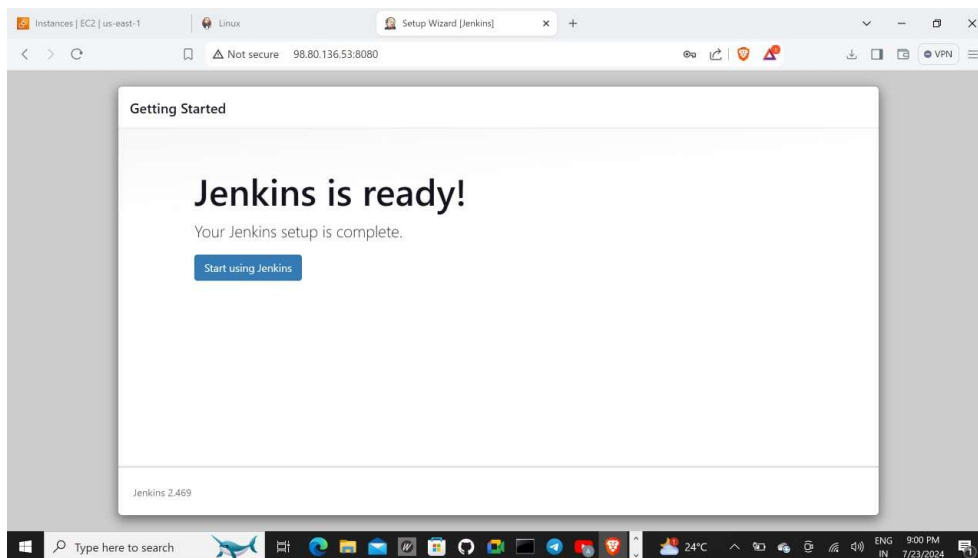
Instances | EC2 | us-east-1
Linux
Setup Wizard [Jenkins]
Not secure 98.80.136.53:8080
VPN

Getting Started

Jenkins is ready!

Your Jenkins setup is complete.

Start using Jenkins

Jenkins 2.469

Type here to search
24°C
ENG IN
9:00 PM
7/23/2024